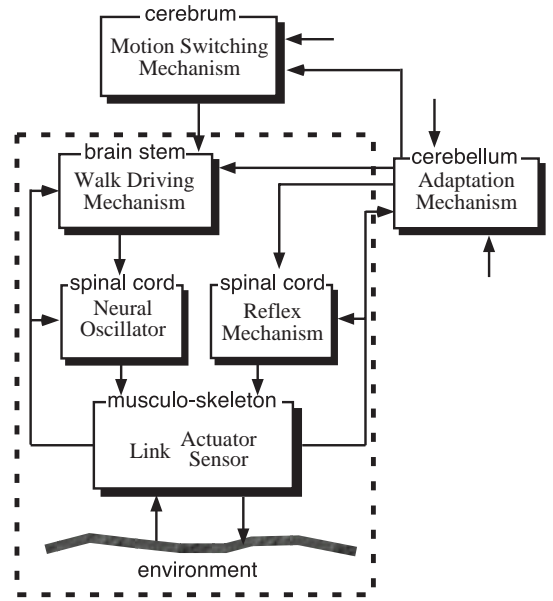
cerebrum
Motion Switching Mechanism

brain stem
Walk Driving Mechanism

cerebellum
Adaptation Mechanism

spinal cord
Neural Oscillator

spinal cord
Reflex Mechanism

musculo-skeleton
Link Actuator Sensor

environment